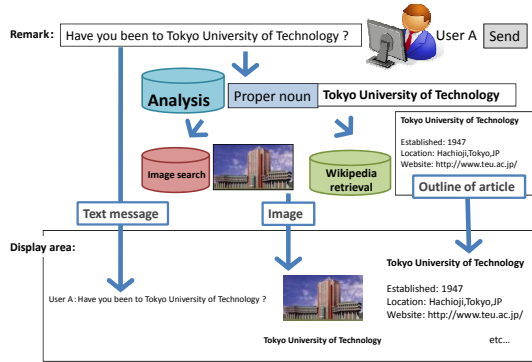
Remark: Have you been to Tokyo University of Technology ?

User A

Send

Analysis

Proper noun

Tokyo University of Technology

Tokyo University of Technology

Established: 1947
Location: Hachioji,Tokyo,JP
Website: http://www.teu.ac.jp/

Image search

Wikipedia retrieval

Outline of article

Text message

Image

Display area:

Tokyo University of Technology

Established: 1947
Location: Hachioji,Tokyo,JP
Website: http://www.teu.ac.jp/

User A : Have you been to Tokyo University of Technology ?

Tokyo University of Technology

etc...